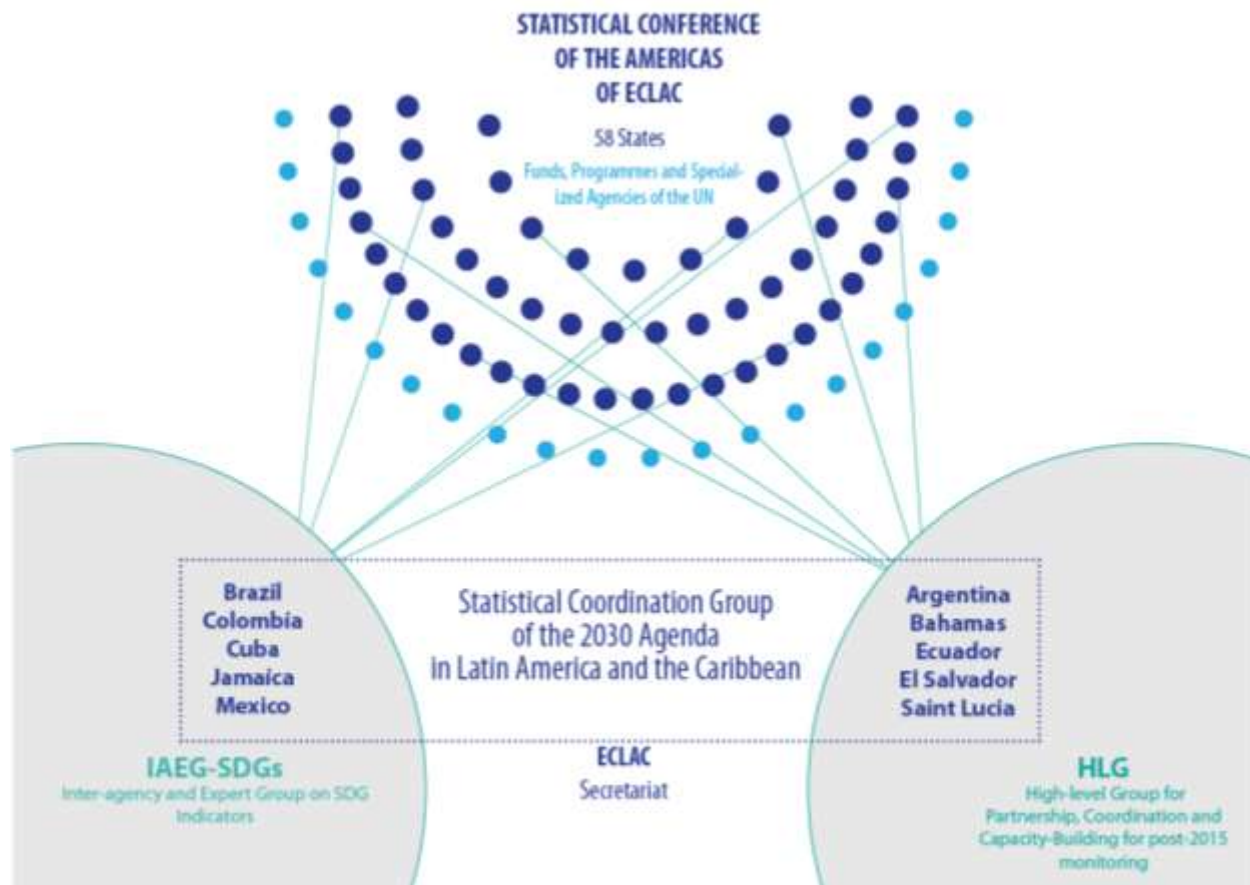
STATISTICAL CONFERENCE
OF THE AMERICAS
OF ECLAC

58 States

Funds, Programmes and Specialized Agencies of the UN

Brazil
Colombia
Cuba
Jamaica
Mexico

Statistical Coordination Group
of the 2030 Agenda
in Latin America and the Caribbean

Argentina
Bahamas
Ecuador
El Salvador
Saint Lucia

IAEG-SDGs
Inter-agency and Expert Group on SDG Indicators

ECLAC
Secretariat

HLG
High-level Group for Partnership, Coordination and Capacity-Building for post-2015 monitoring